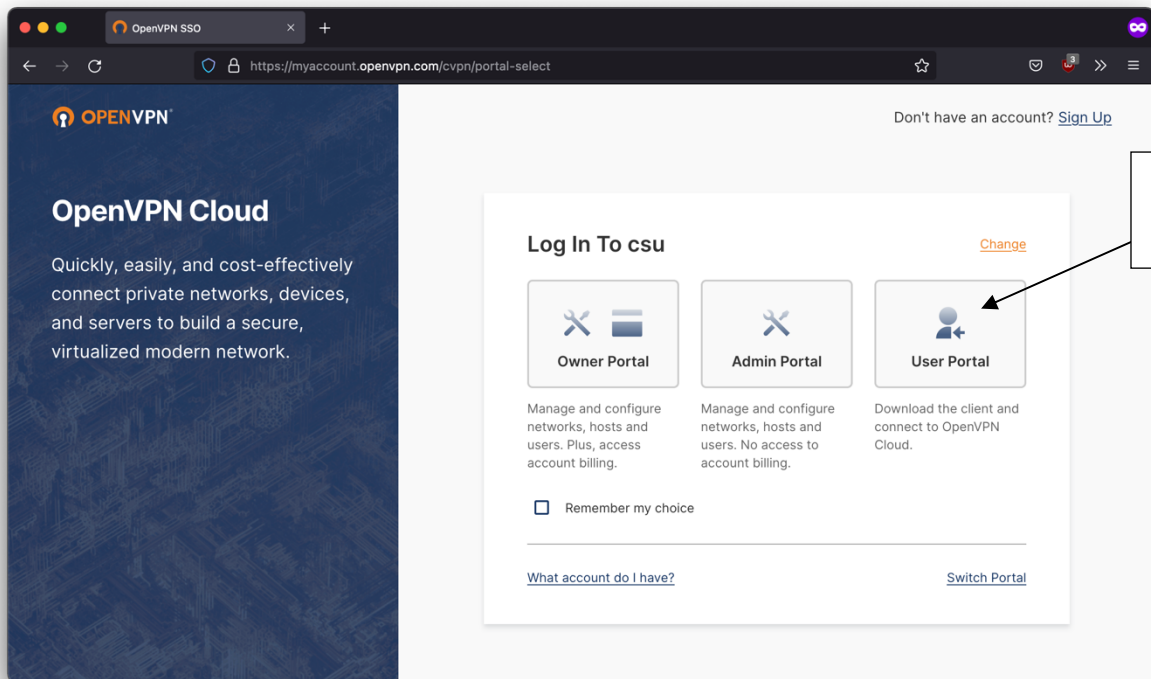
OpenVPN SSO

https://myaccount.openvpn.com/cvpn/portal-select

3

OPENVPN

Don't have an account? Sign Up

OpenVPN Cloud

Quickly, easily, and cost-effectively connect private networks, devices, and servers to build a secure, virtualized modern network.

Log In To csu

Change

Owner Portal

Admin Portal

User Portal

Manage and configure networks, hosts and users. Plus, access account billing.

Manage and configure networks, hosts and users. No access to account billing.

Download the client and connect to OpenVPN Cloud.

Remember my choice

What account do I have?

Switch Portal